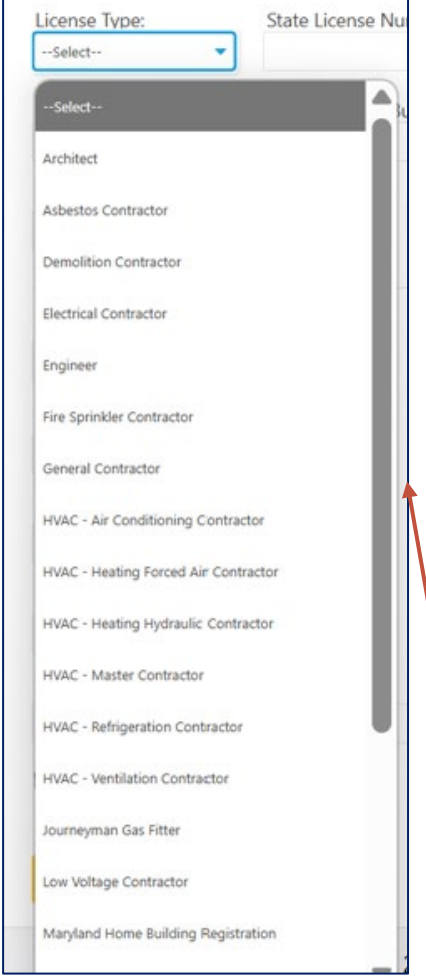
License Type:

State License Nu

--Select--

--Select--

Architect

Asbestos Contractor

Demolition Contractor

Electrical Contractor

Engineer

Fire Sprinkler Contractor

General Contractor

HVAC - Air Conditioning Contractor

HVAC - Heating Forced Air Contractor

HVAC - Heating Hydraulic Contractor

HVAC - Master Contractor

HVAC - Refrigeration Contractor

HVAC - Ventilation Contractor

Journeyman Gas Fitter

Low Voltage Contractor

Maryland Home Building Registration